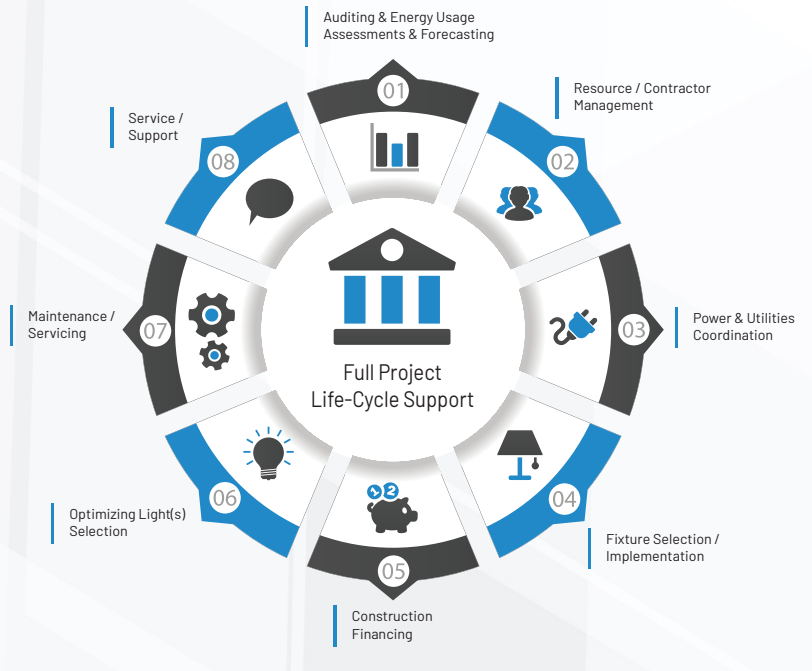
Auditing & Energy Usage Assessments & Forecasting

01

Resource / Contractor Management

02

Power & Utilities Coordination

03

Fixture Selection / Implementation

04

Construction Financing

05

Optimizing Light(s) Selection

06

Maintenance / Servicing

07

Service / Support

08

Full Project Life-Cycle Support